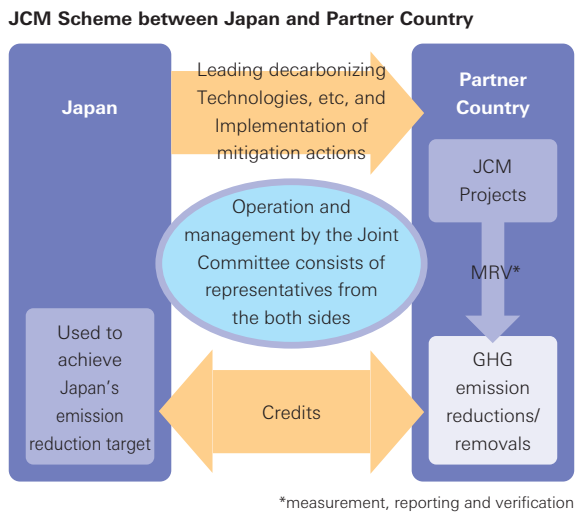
JCM Scheme between Japan and Partner Country

Japan

Leading decarbonizing Technologies, etc, and Implementation of mitigation actions

Partner Country

JCM Projects

Operation and management by the Joint Committee consists of representatives from the both sides

MRV*

Used to achieve Japan's emission reduction target

Credits

GHG emission reductions/ removals

*measurement, reporting and verification